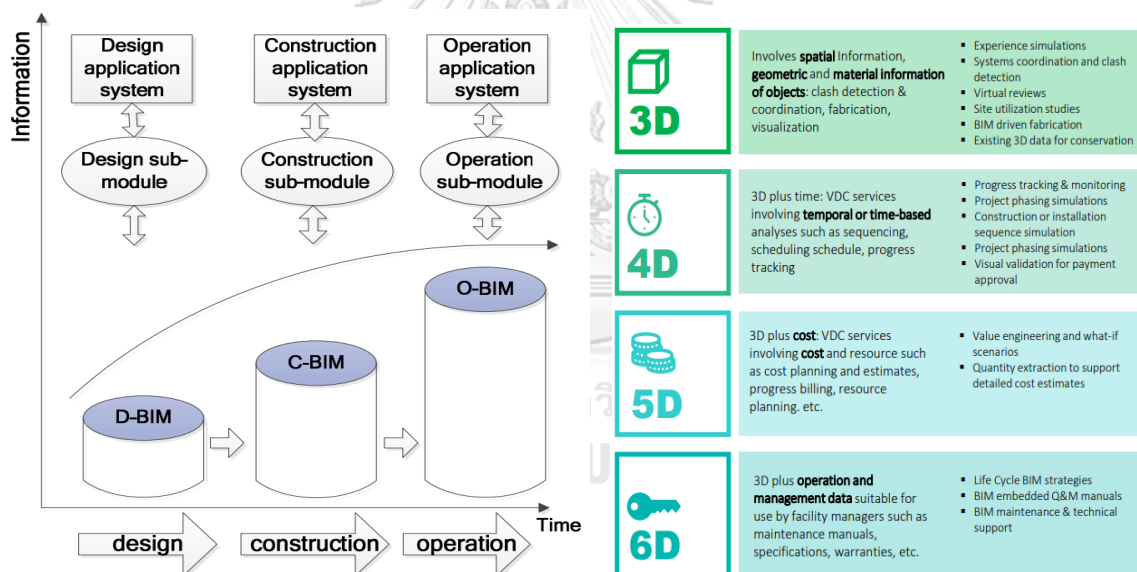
Information

Design application system

Construction application system

Operation application system

Design sub-module

Construction sub-module

Operation sub-module

O-BIM

C-BIM

D-BIM

Time

design

construction

operation

3D

Involves **spatial** Information, **geometric** and **material information of objects**: clash detection & coordination, fabrication, visualization

- Experience simulations
- Systems coordination and clash detection
- Virtual reviews
- Site utilization studies
- BIM driven fabrication
- Existing 3D data for conservation

4D

3D plus time: VDC services involving **temporal or time-based** analyses such as sequencing, scheduling schedule, progress tracking

- Progress tracking & monitoring
- Project phasing simulations
- Construction or installation sequence simulation
- Project phasing simulations
- Visual validation for payment approval

5D

3D plus **cost**: VDC services involving **cost** and resource such as cost planning and estimates, progress billing, resource planning. etc.

- Value engineering and what-if scenarios
- Quantity extraction to support detailed cost estimates

6D

3D plus **operation and management data** suitable for use by facility managers such as maintenance manuals, specifications, warranties, etc.

- Life Cycle BIM strategies
- BIM embedded Q&M manuals
- BIM maintenance & technical support